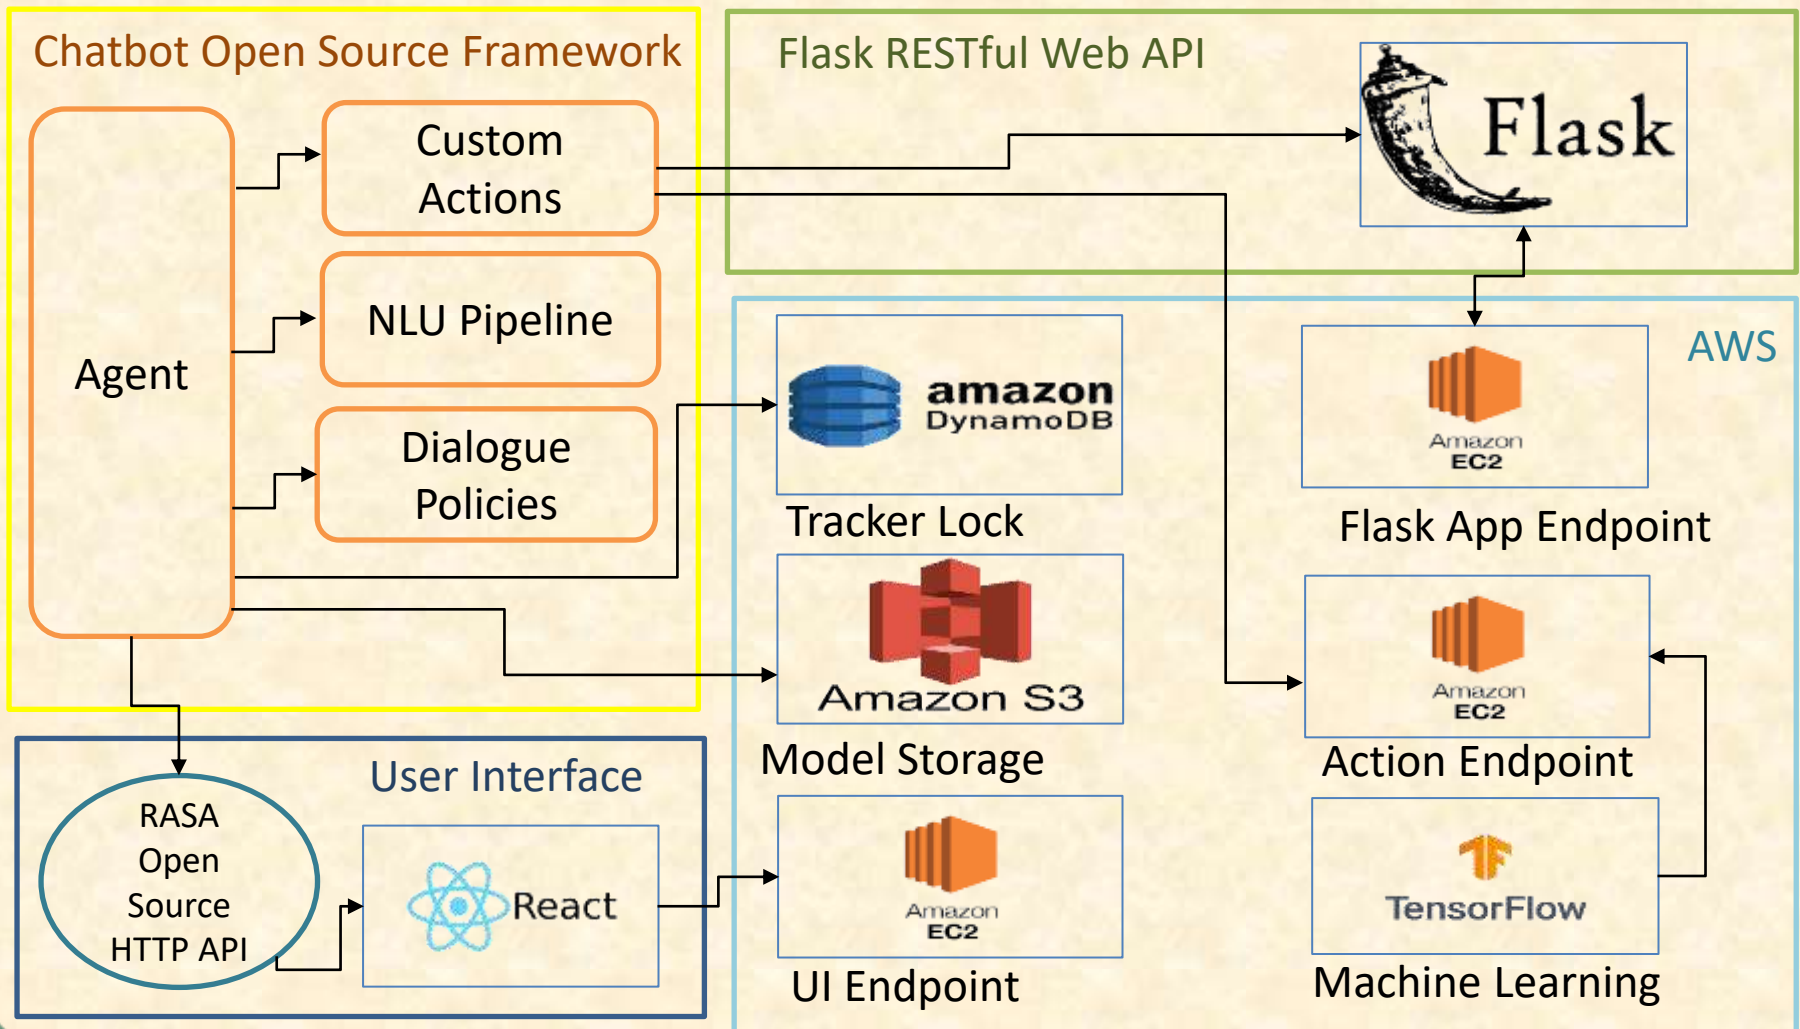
Chatbot Open Source Framework

Agent

Custom Actions

NLU Pipeline

Dialogue Policies

Flask RESTful Web API

Flask

AWS

amazon DynamoDB

Tracker Lock

Amazon EC2

Flask App Endpoint

Amazon S3

Model Storage

Amazon EC2

Action Endpoint

User Interface

RASA Open Source HTTP API

React

Amazon EC2

UI Endpoint

TensorFlow

Machine Learning